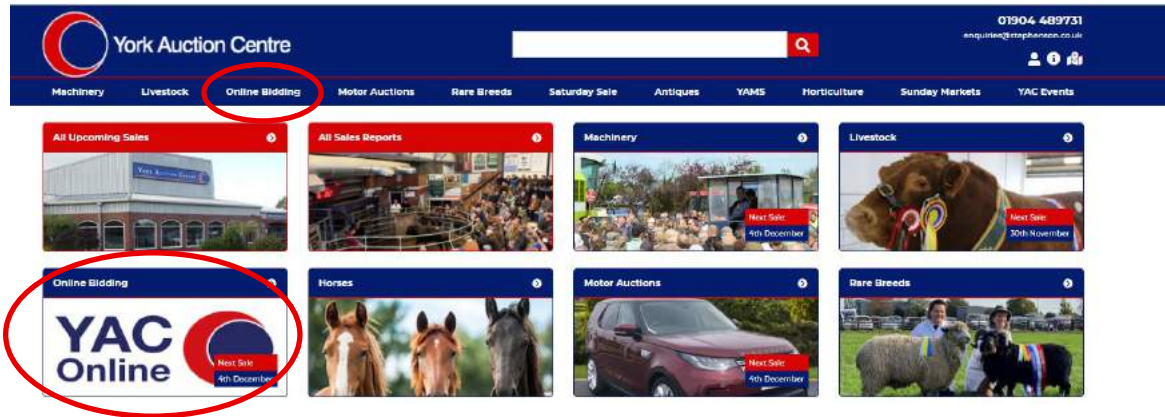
York Auction Centre

01904 489731
enquiries@stephenson.co.uk

Machinery Livestock Online Bidding Motor Auctions Rare Breeds Saturday Sale Antiques YAMS Horticulture Sunday Markets YAC Events

All Upcoming Sales

York Auction Centre

All Sales Reports

Machinery

Next Sale
4th December

Livestock

Next Sale
30th November

Online Bidding

YAC Online

Next Sale
4th December

Horses

Motor Auctions

Next Sale
4th December

Rare Breeds